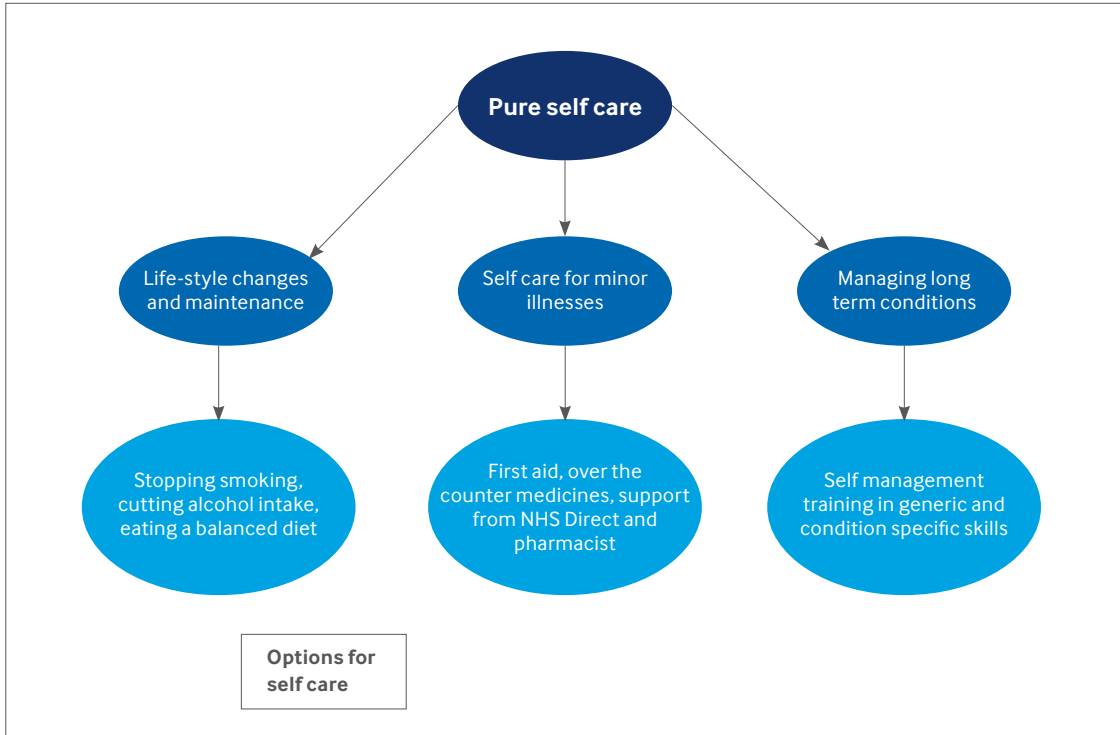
Pure self care

Life-style changes and maintenance

Self care for minor illnesses

Managing long term conditions

Stopping smoking, cutting alcohol intake, eating a balanced diet

First aid, over the counter medicines, support from NHS Direct and pharmacist

Self management training in generic and condition specific skills

Options for self care